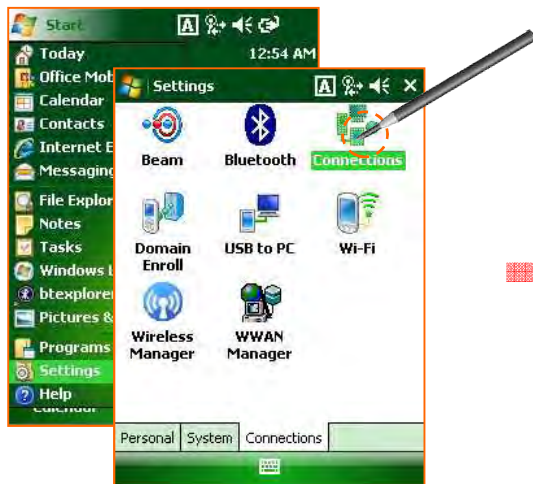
Start
A
Today
12:54 AM
Office Mob
Calendar
Contacts
Internet E
Messaging
File Explor
Notes
Tasks
Windows L
btexplorer
Pictures &
Programs
Settings
Help
Calendar

Settings
A
Beam
Bluetooth
Connections
Domain Enroll
USB to PC
Wi-Fi
Wireless Manager
WWAN Manager
Personal
System
Connections